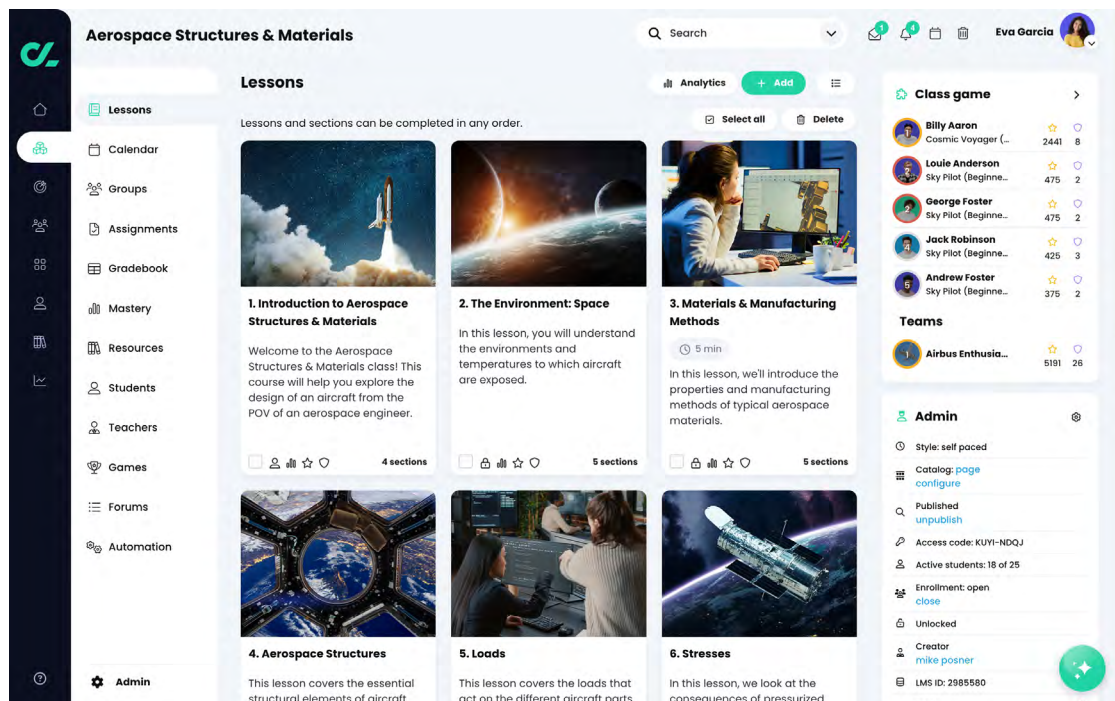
Aerospace Structures & Materials

Search

1 4

Eva Garcia

Lessons

Calendar

Groups

Assignments

Gradebook

Mastery

Resources

Students

Teachers

Games

Forums

Automation

Admin

Lessons

Analytics

+ Add

Lessons and sections can be completed in any order.

Select all

Delete

1. Introduction to Aerospace Structures & Materials

Welcome to the Aerospace Structures & Materials class! This course will help you explore the design of an aircraft from the POV of an aerospace engineer.

4 sections

2. The Environment: Space

In this lesson, you will understand the environments and temperatures to which aircraft are exposed.

5 sections

3. Materials & Manufacturing Methods

5 min

In this lesson, we'll introduce the properties and manufacturing methods of typical aerospace materials.

5 sections

4. Aerospace Structures

This lesson covers the essential structural elements of aircraft

5. Loads

This lesson covers the loads that act on the different aircraft parts

6. Stresses

In this lesson, we look at the consequences of pressurized

Class game

Billy Aaron
Cosmic Voyager (...
2441 8

Louie Anderson
Sky Pilot (Beginne...
475 2

George Foster
Sky Pilot (Beginne...
475 2

Jack Robinson
Sky Pilot (Beginne...
425 3

Andrew Foster
Sky Pilot (Beginne...
375 2

Teams

Airbus Enthusia...
5191 26

Admin

Style: self paced

Catalog: page
configure

Published
unpublish

Access code: KUYI-NDQJ

Active students: 18 of 25

Enrollment: open
close

Unlocked

Creator
mike posner

LMS ID: 2985580